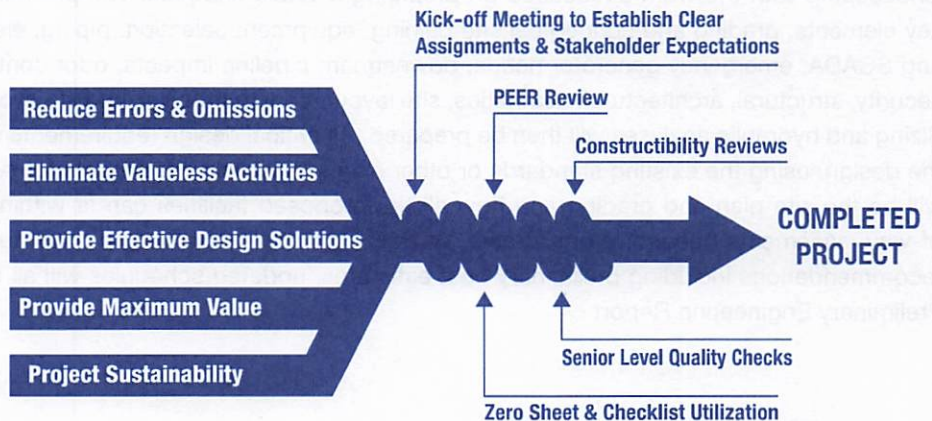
Kick-off Meeting to Establish Clear Assignments & Stakeholder Expectations

PEER Review

Constructibility Reviews

Reduce Errors & Omissions

Eliminate Valueless Activities

Provide Effective Design Solutions

Provide Maximum Value

Project Sustainability

COMPLETED PROJECT

Senior Level Quality Checks

Zero Sheet & Checklist Utilization